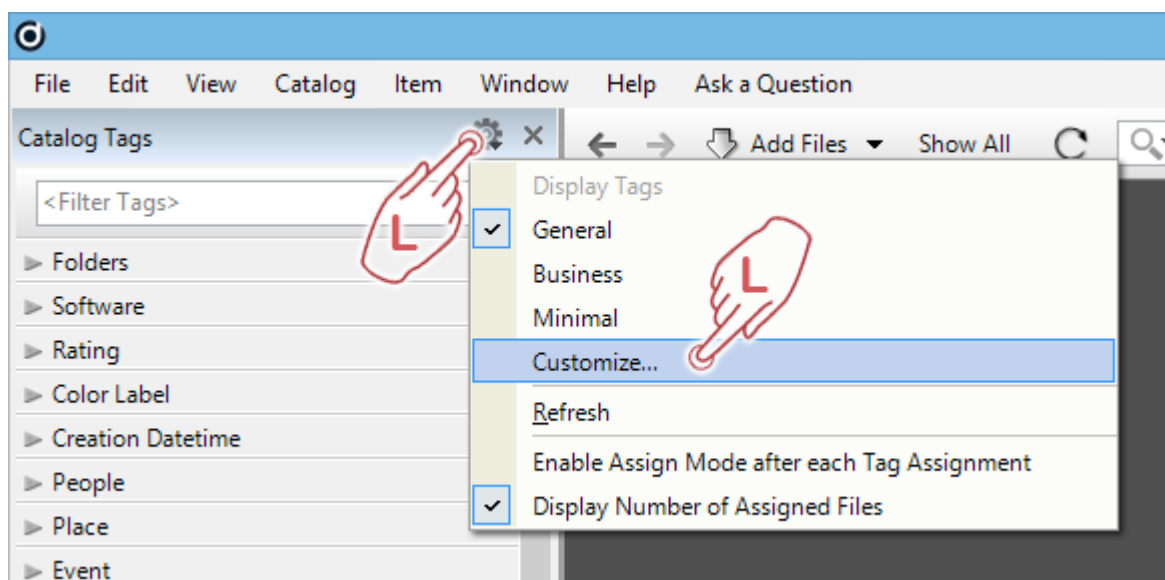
File Edit View Catalog Item Window Help Ask a Question

Catalog Tags

<Filter Tags>

Folders
Software
Rating
Color Label
Creation Datetime
People
Place
Event

Add Files Show All

L

Display Tags
General
Business
Minimal
Customize...
Refresh
Enable Assign Mode after each Tag Assignment
Display Number of Assigned Files

L